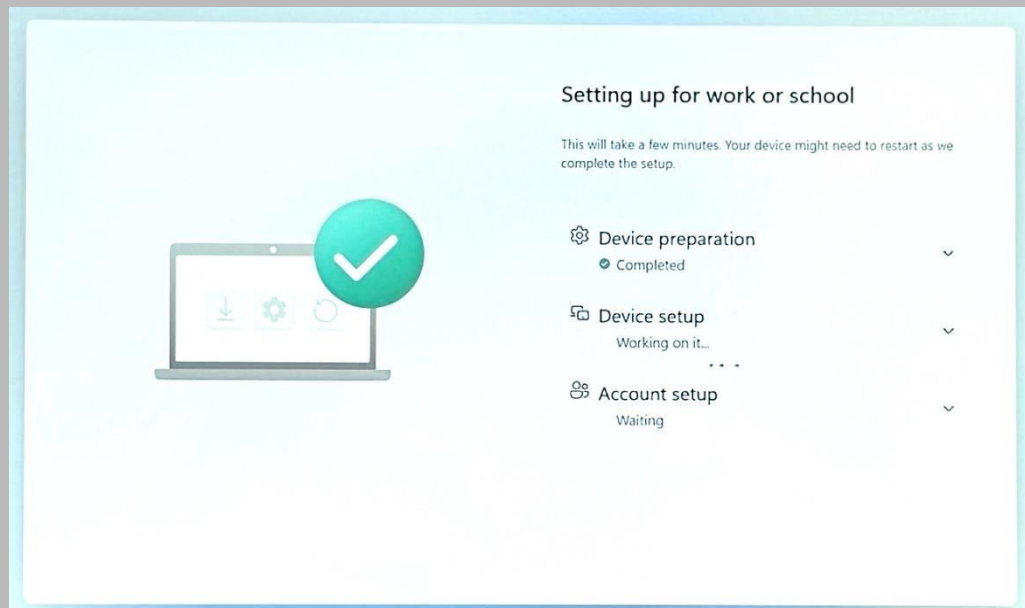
Setting up for work or school

This will take a few minutes. Your device might need to restart as we complete the setup.

Device preparation
Completed

Device setup
Working on it...

Account setup
Waiting